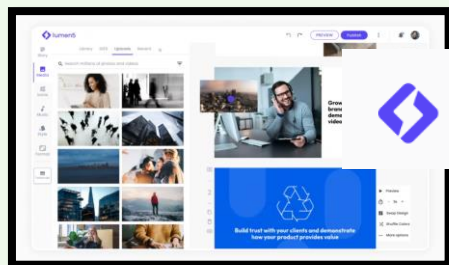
lumen5

Preview Publish

Story

Media

Audio

Style

Library Stock Uploads Recent

Search millions of photos and videos

Grow brand demand video

Build trust with your clients and demonstrate how your product provides value

Preview

Swap Design

Shuffle Colors

More options